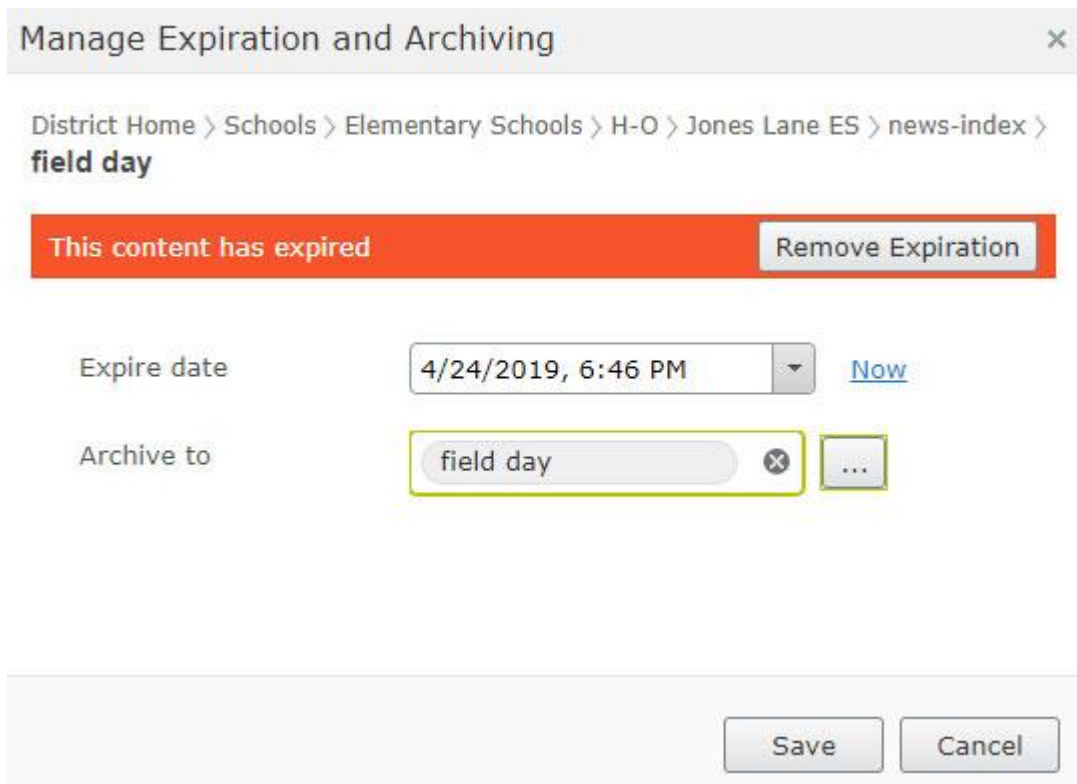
Manage Expiration and Archiving ×

District Home › Schools › Elementary Schools › H-O › Jones Lane ES › news-index › **field day**

This content has expired Remove Expiration

Expire date 4/24/2019, 6:46 PM Now

Archive to field day ...

Save Cancel